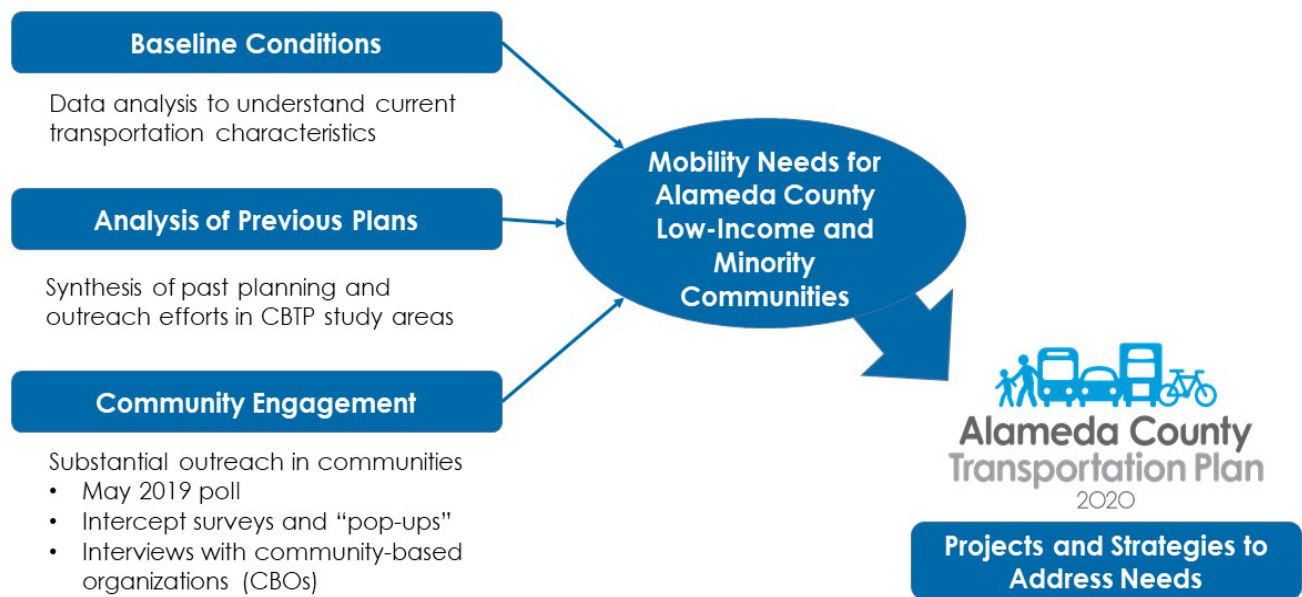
Baseline Conditions

Data analysis to understand current transportation characteristics

Analysis of Previous Plans

Synthesis of past planning and outreach efforts in CBTP study areas

Community Engagement

Substantial outreach in communities
• May 2019 poll
• Intercept surveys and "pop-ups"
• Interviews with community-based organizations (CBOs)

Mobility Needs for Alameda County Low-Income and Minority Communities

Alameda County Transportation Plan 2020

Projects and Strategies to Address Needs